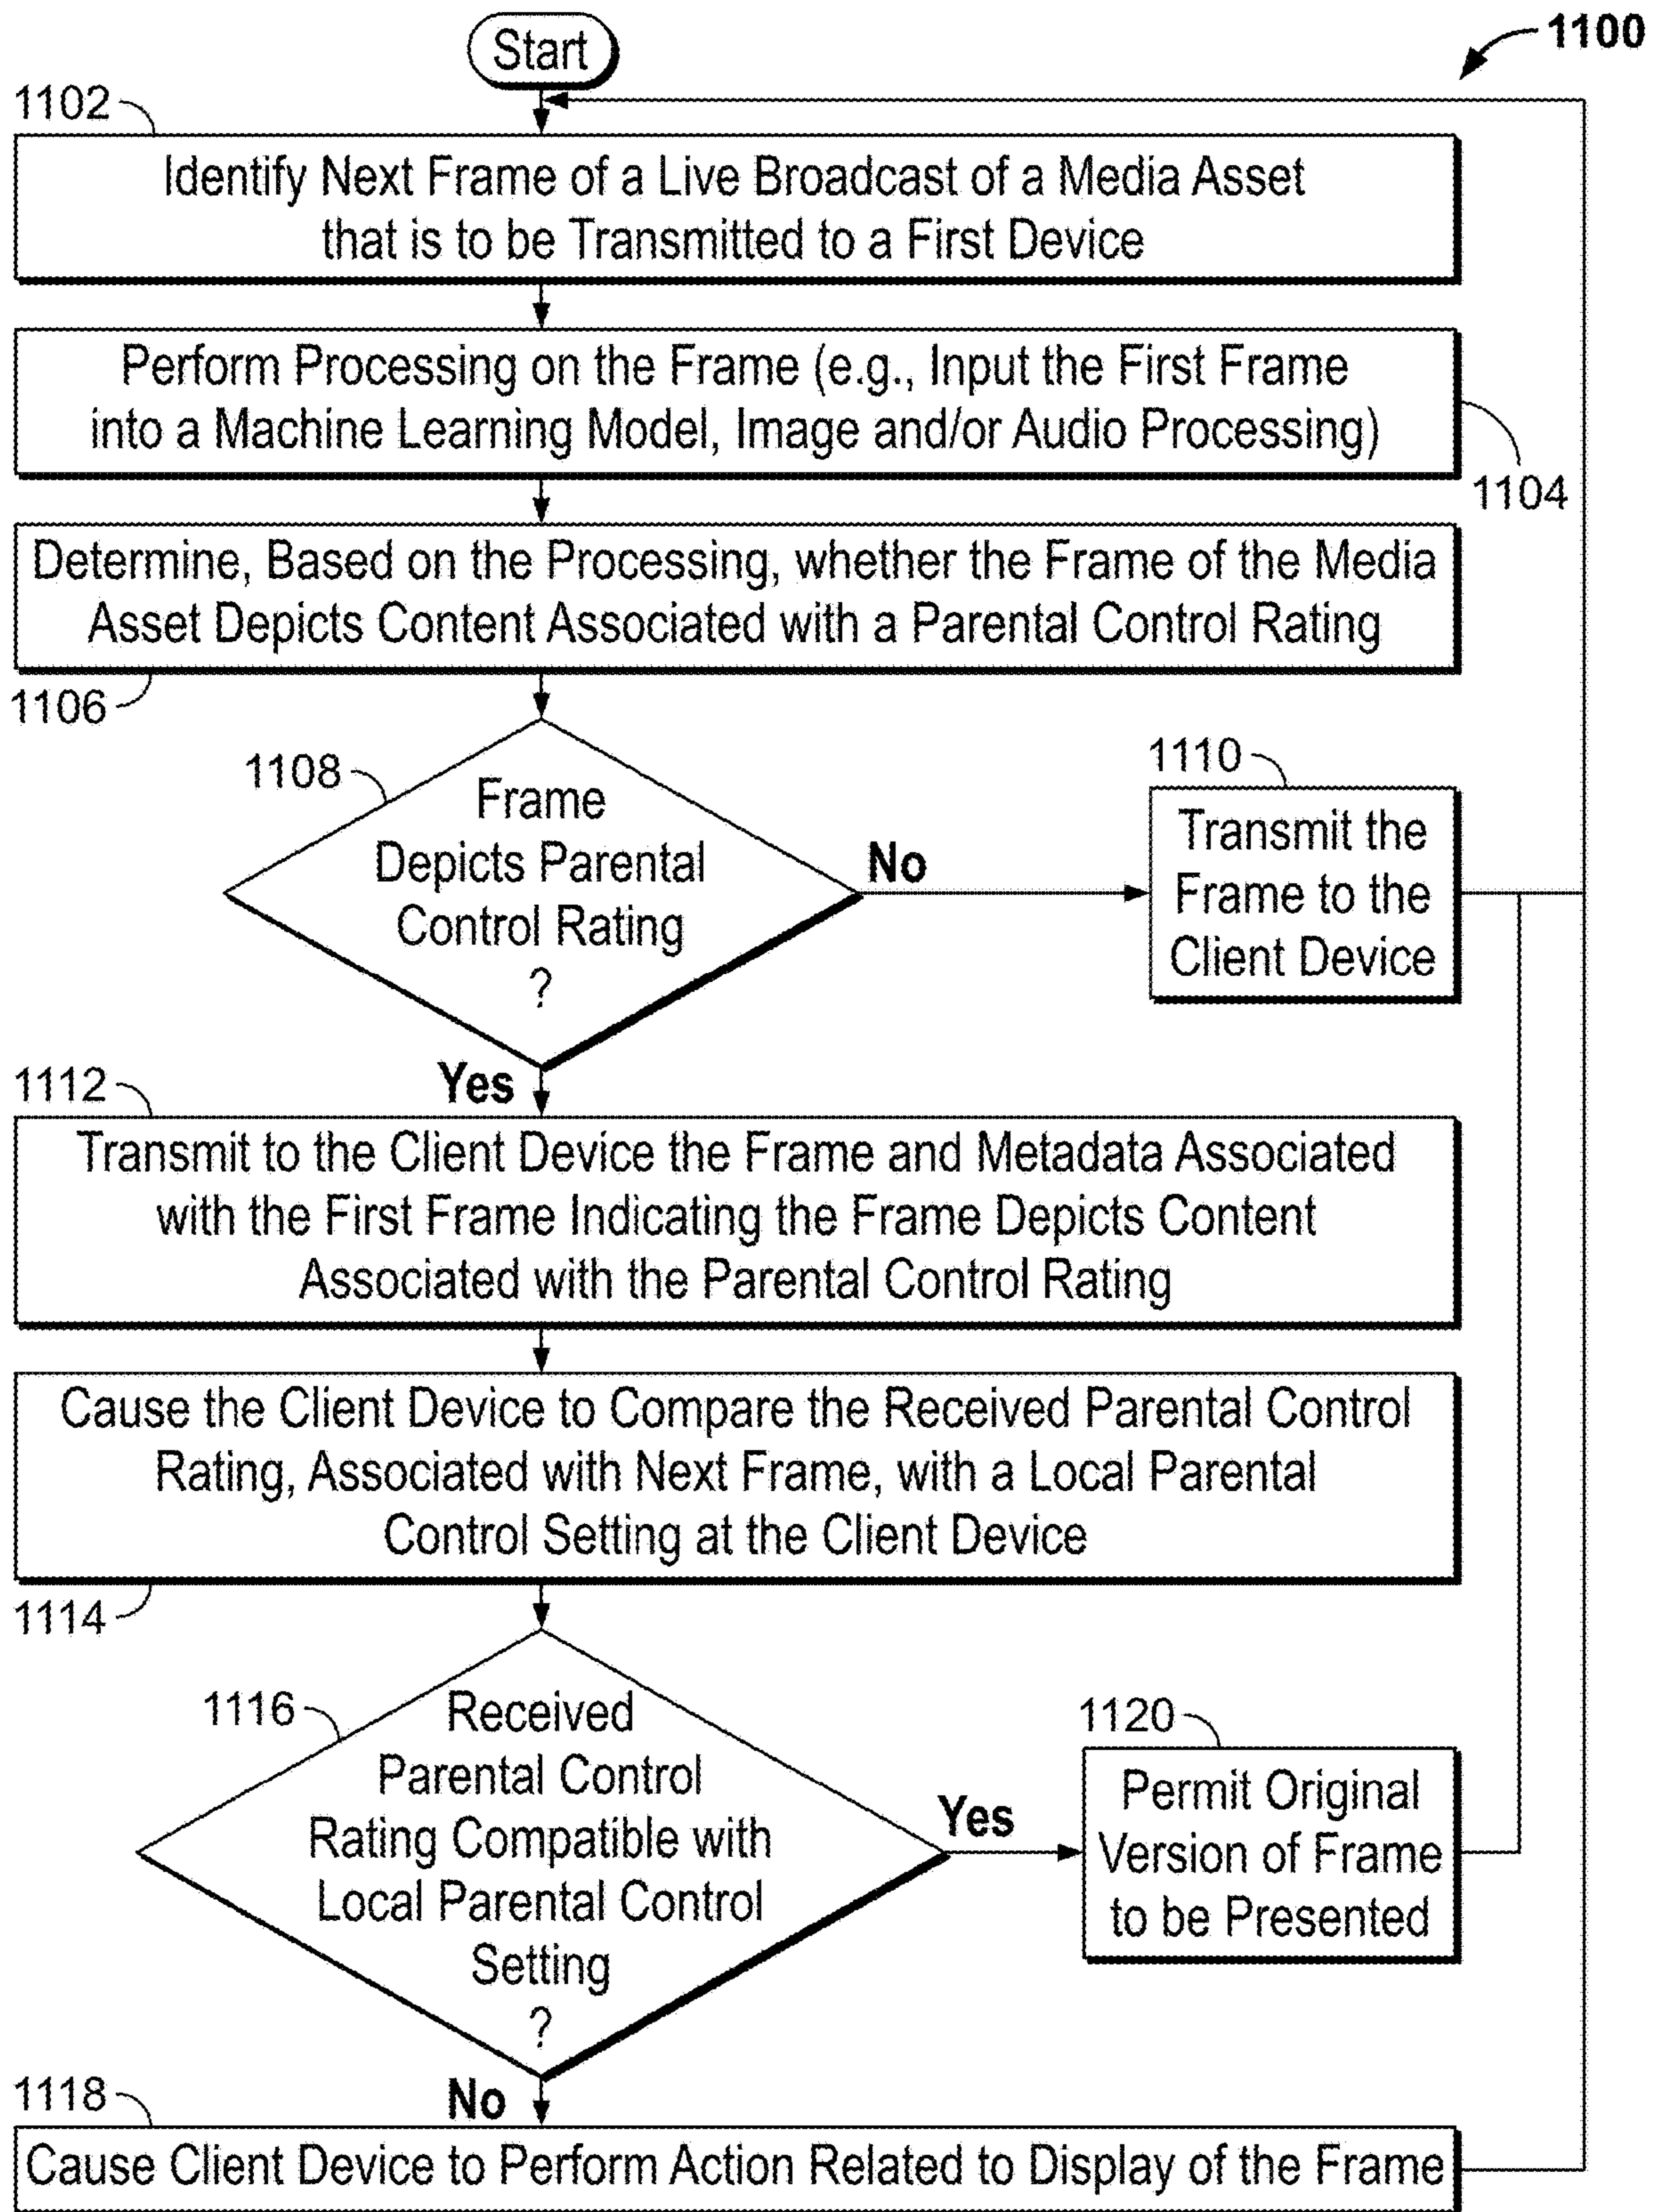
Start

1100

1102

Identify Next Frame of a Live Broadcast of a Media Asset that is to be Transmitted to a First Device

Perform Processing on the Frame (e.g., Input the First Frame into a Machine Learning Model, Image and/or Audio Processing)

1104

Determine, Based on the Processing, whether the Frame of the Media Asset Depicts Content Associated with a Parental Control Rating

1106

1108

Frame Depicts Parental Control Rating ?

No

1110

Transmit the Frame to the Client Device

Yes

1112

Transmit to the Client Device the Frame and Metadata Associated with the First Frame Indicating the Frame Depicts Content Associated with the Parental Control Rating

Cause the Client Device to Compare the Received Parental Control Rating, Associated with Next Frame, with a Local Parental Control Setting at the Client Device

1114

1116

Received Parental Control Rating Compatible with Local Parental Control Setting ?

Yes

1120

Permit Original Version of Frame to be Presented

No

1118

Cause Client Device to Perform Action Related to Display of the Frame